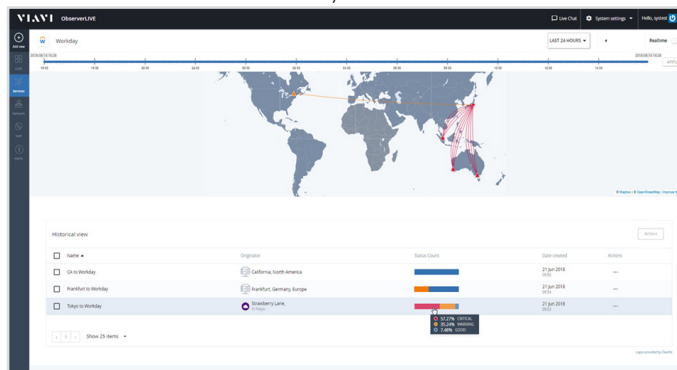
VIAVI ObserverLIVE

Live Chat System settings Hello, sysint

Add new

Workday

LAST 24 HOURS

Realtime

Historical view

Actions

| Name | Originator | Status Count | Date created | Actions |
|---|---|---|---|---|
| CA to Workday | California, North America | | 21 Jun 2018 | ... |
| Frankfurt to Workday | Frankfurt, Germany, Europe | | 21 Jun 2018 | ... |
| Tokyo to Workday | Strawberry Lane, | | 21 Jun 2018 | ... |

57.27% CRITICAL
35.24% WARNING
7.49% GOOD

Show 25 items

© Mapbox © OpenStreetMap Improve this map